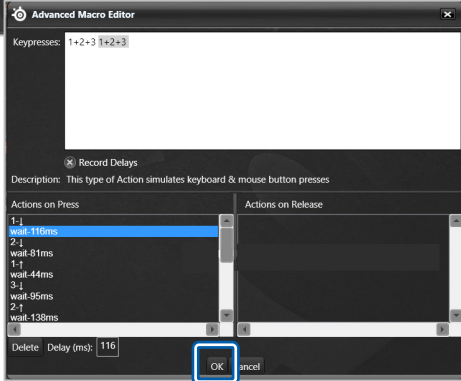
Advanced Macro Editor

Keypresses: 1+2+3 1+2+3

Record Delays

Description: This type of Action simulates keyboard & mouse button presses

Actions on Press

Actions on Release

1-↓
wait-116ms
2-↓
wait-81ms
1-↑
wait-44ms
3-↓
wait-95ms
2-↑
wait-138ms

Delete Delay (ms): 116

OK ancel